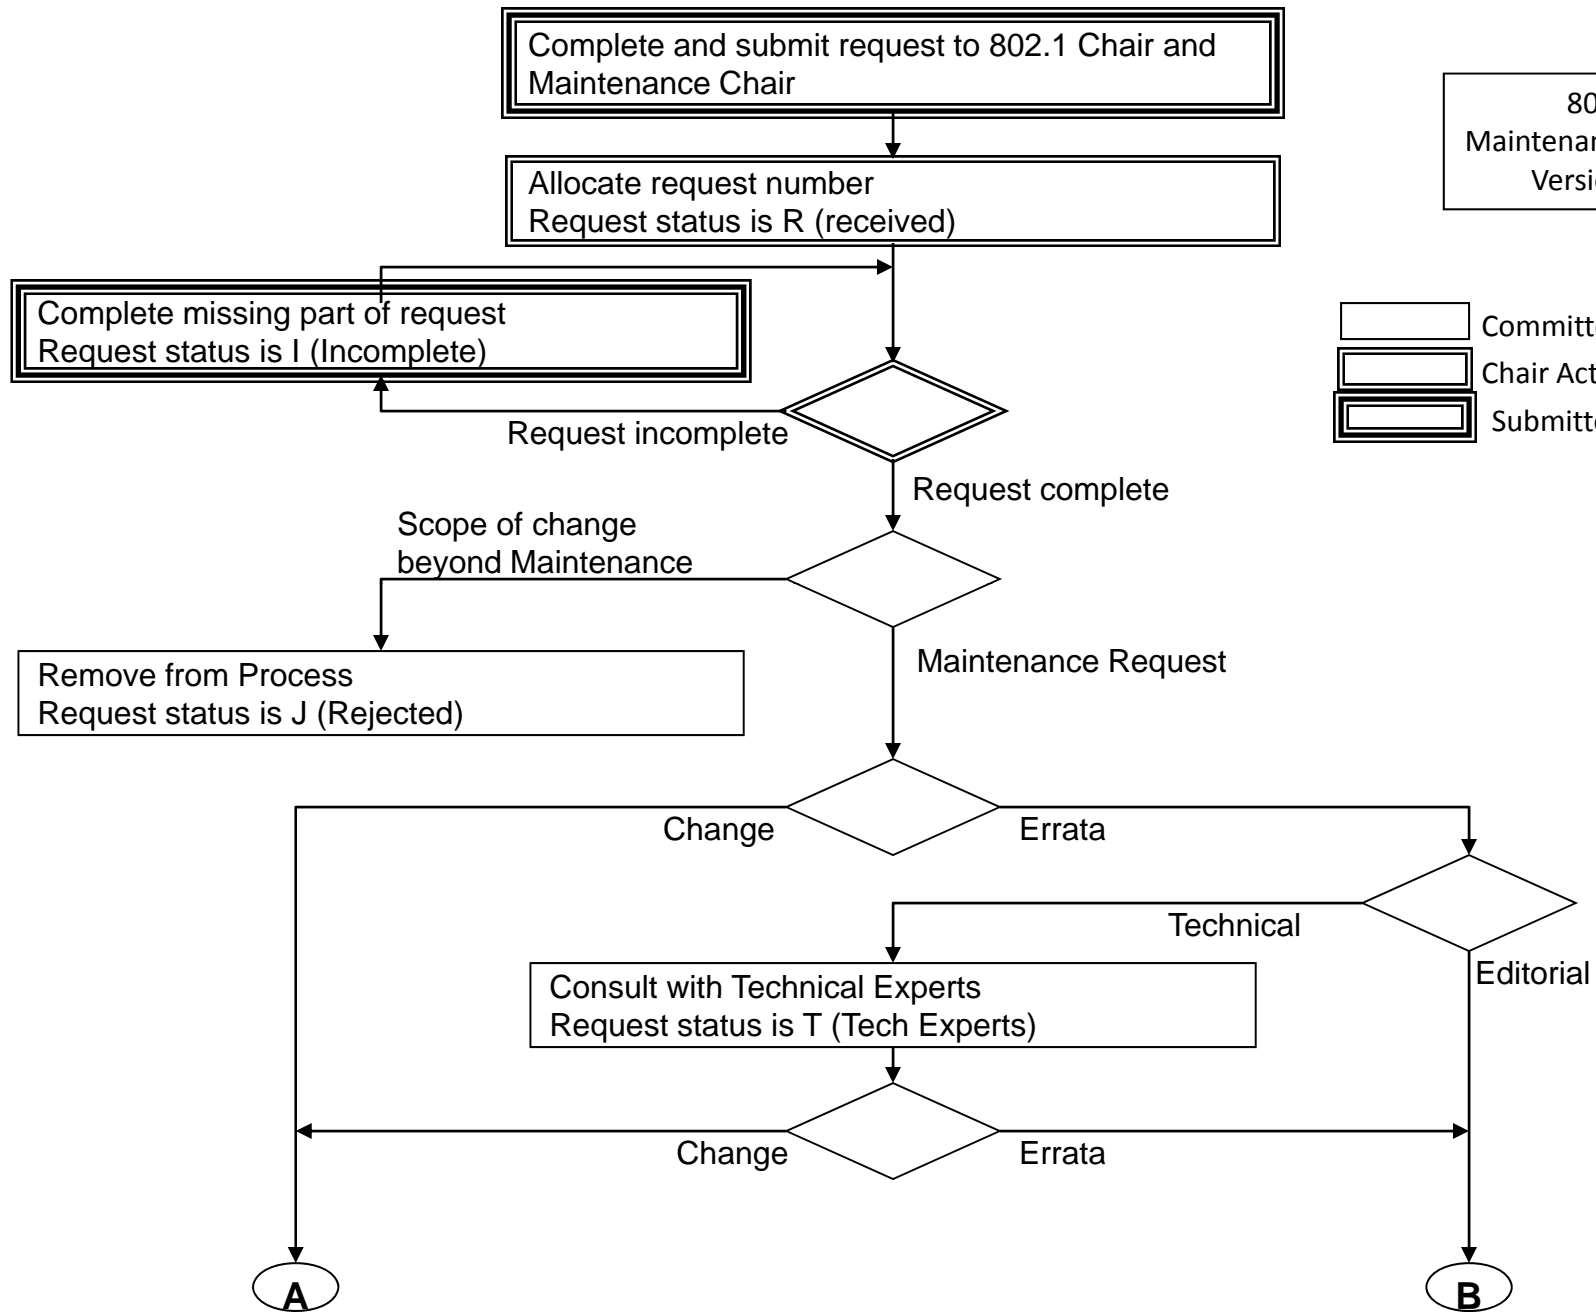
Complete and submit request to 802.1 Chair and Maintenance Chair

Allocate request number
Request status is R (received)

80
Maintenar
Versi

Complete missing part of request
Request status is I (Incomplete)

Committ
Chair Act
Submitte

Request incomplete

Request complete

Scope of change beyond Maintenance

Remove from Process
Request status is J (Rejected)

Maintenance Request

Change

Errata

Technical

Editorial

Consult with Technical Experts
Request status is T (Tech Experts)

Change

Errata

A

B